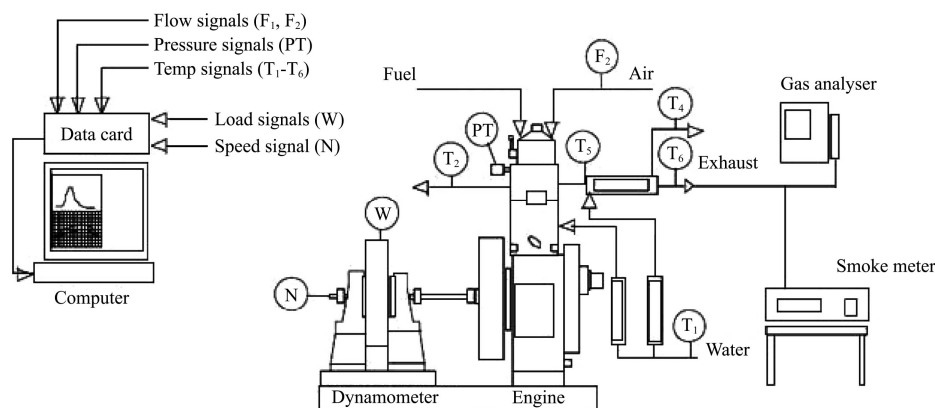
Flow signals ($F_1$, $F_2$)
Pressure signals (PT)
Temp signals ($T_1$-$T_6$)
Data card
Load signals (W)
Speed signal (N)
Computer
Fuel
$F_2$
Air
PT
$T_2$
$T_5$
$T_4$
$T_6$
Exhaust
Gas analyser
W
N
$T_1$
Water
Smoke meter
Dynamometer
Engine